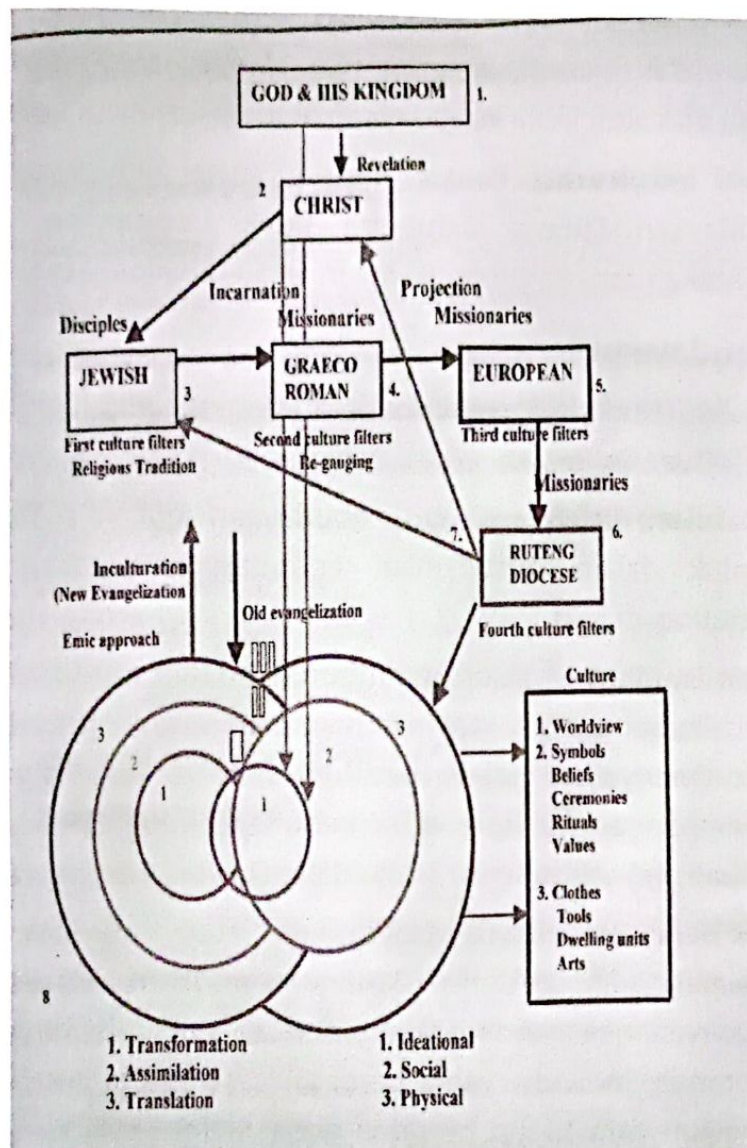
GOD & HIS KINGDOM 1.

Revelation

2 CHRIST

Incarnation Missionaries

Projection Missionaries

Disciples

JEWISH 3

GRAECO ROMAN 4.

EUROPEAN 5.

First culture filters Religious Tradition

Second culture filters Re-gauging

Third culture filters

Missionaries

7.

RUTENG DIOCESE 6.

Inculturation (New Evangelization

Emic approach

Old evangelization

Fourth culture filters

Culture

1. Worldview
2. Symbols
Beliefs
Ceremonies
Rituals
Values

3. Clothes
Tools
Dwelling units
Arts

3

2

1

1

2

3

8

1. Transformation
2. Assimilation
3. Translation

1. Ideational
2. Social
3. Physical